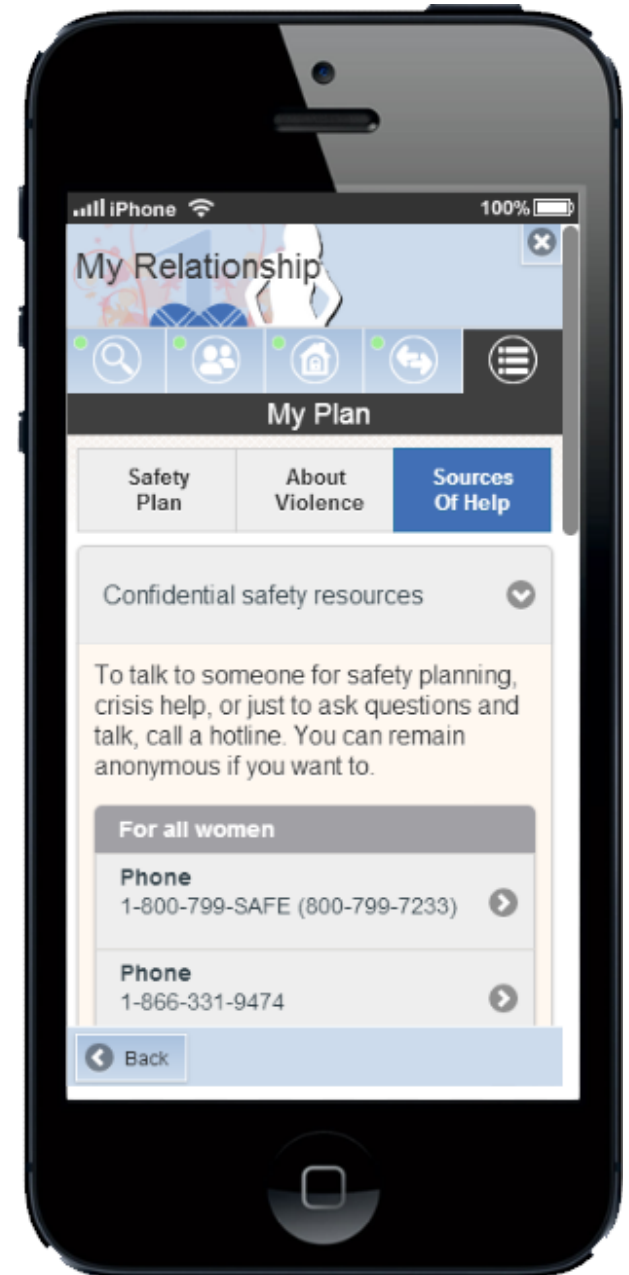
iPhone 100%

My Relationship

My Plan

Safety Plan

About Violence

Sources Of Help

Confidential safety resources

To talk to someone for safety planning, crisis help, or just to ask questions and talk, call a hotline. You can remain anonymous if you want to.

For all women

Phone
1-800-799-SAFE (800-799-7233)

Phone
1-866-331-9474

Back